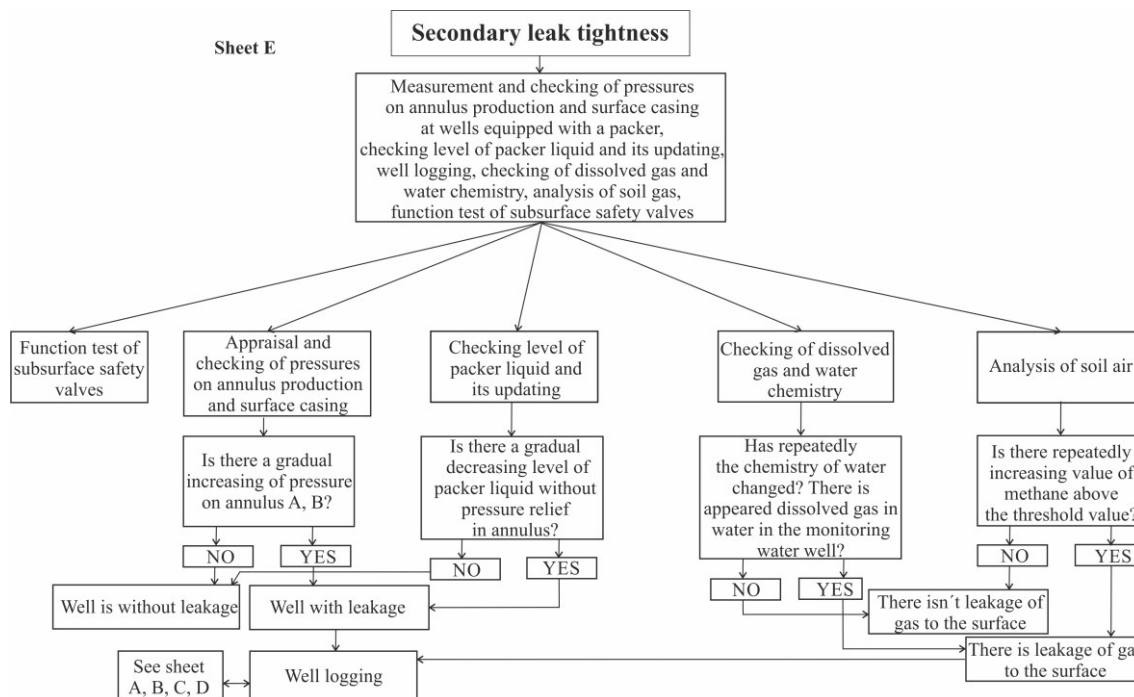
Sheet E

Secondary leak tightness

Measurement and checking of pressures on annulus production and surface casing at wells equipped with a packer, checking level of packer liquid and its updating, well logging, checking of dissolved gas and water chemistry, analysis of soil gas, function test of subsurface safety valves

Function test of subsurface safety valves

Appraisal and checking of pressures on annulus production and surface casing

Checking level of packer liquid and its updating

Checking of dissolved gas and water chemistry

Analysis of soil ai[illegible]

Is there a gradual increasing of pressure on annulus A, B?

Is there a gradual decreasing level of packer liquid without pressure relief in annulus?

Has repeatedly the chemistry of water changed? There is appeared dissolved gas in water in the monitoring water well?

Is there repeatedly increasing value of methane above the threshold value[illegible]

NO

YES

NO

YES

NO

YES

NO

YE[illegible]

Well is without leakage

Well with leakage

There isn´t leakage of gas to the surface

There is leakage of ga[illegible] to the surface

See sheet A, B, C, D

Well logging